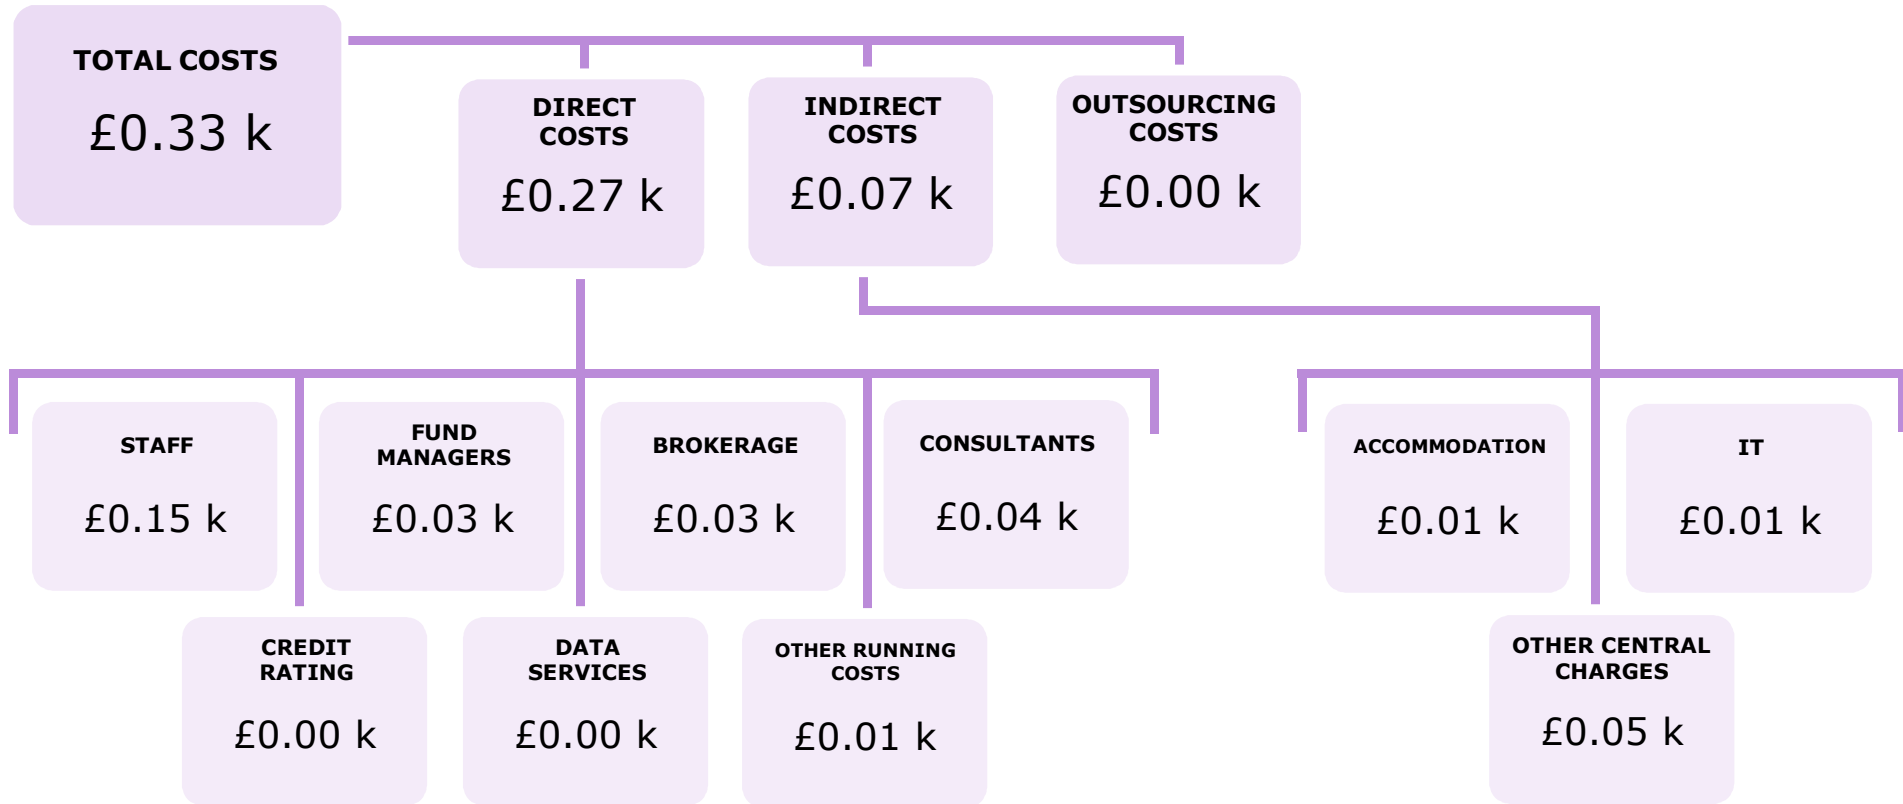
TOTAL COSTS
£0.33 k

DIRECT COSTS
£0.27 k

INDIRECT COSTS
£0.07 k

OUTSOURCING COSTS
£0.00 k

STAFF
£0.15 k

FUND MANAGERS
£0.03 k

BROKERAGE
£0.03 k

CONSULTANTS
£0.04 k

ACCOMMODATION
£0.01 k

IT
£0.01 k

CREDIT RATING
£0.00 k

DATA SERVICES
£0.00 k

OTHER RUNNING COSTS
£0.01 k

OTHER CENTRAL CHARGES
£0.05 k